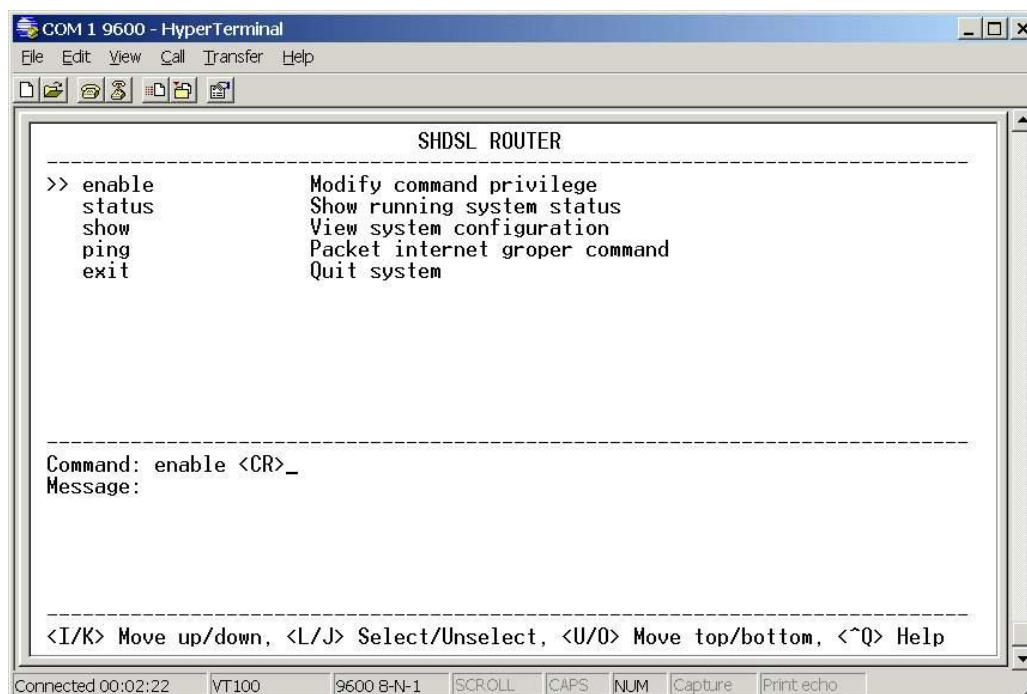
COM 1 9600 - HyperTerminal

File Edit View Call Transfer Help

SHDSL ROUTER

| | |
|---|---|
| >> enable | Modify command privilege |
| status | Show running system status |
| show | View system configuration |
| ping | Packet internet groper command |
| exit | Quit system |

Command: enable <CR>_
Message:

<I/K> Move up/down, <L/J> Select/Unselect, <U/O> Move top/bottom, <^Q> Help

Connected 00:02:22 VT100 9600 8-N-1 SCROLL CAPS NUM Capture Print echo